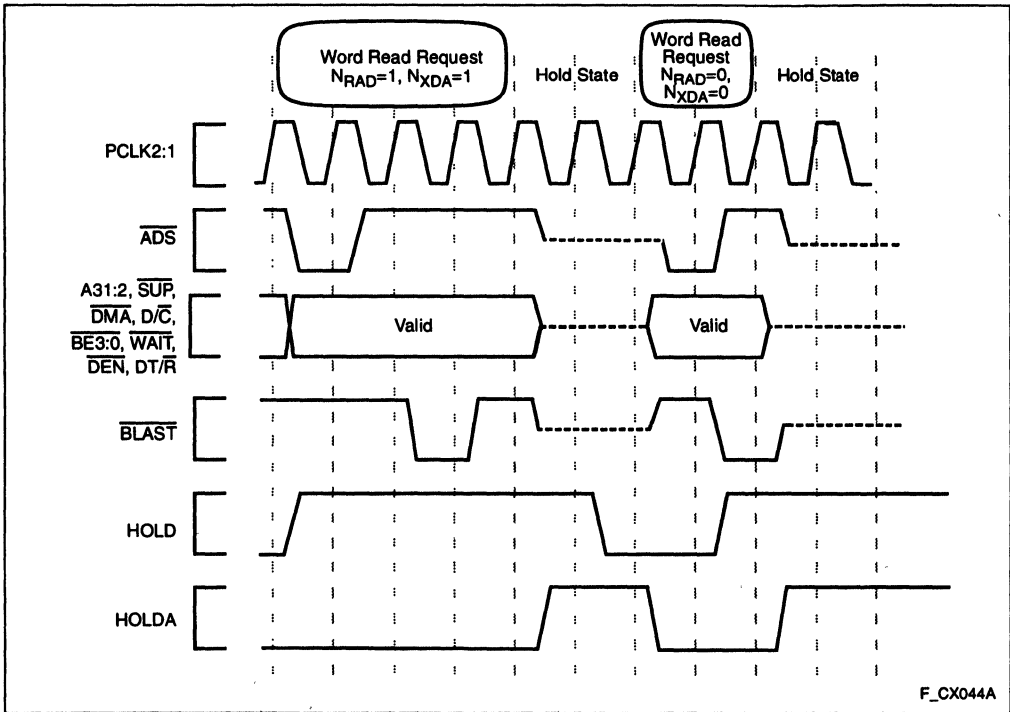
Word Read Request
$N_{RAD}=1$, $N_{XDA}=1$

Hold State

Word Read Request
$N_{RAD}=0$,
$N_{XDA}=0$

Hold State

PCLK2:1

$\overline{ADS}$

A31:2, $\overline{SUP}$, $\overline{DMA}$, D/$\overline{C}$, $\overline{BE3:0}$, $\overline{WAIT}$, $\overline{DEN}$, DT/$\overline{R}$

Valid

Valid

$\overline{BLAST}$

HOLD

HOLDA

F_CX044A